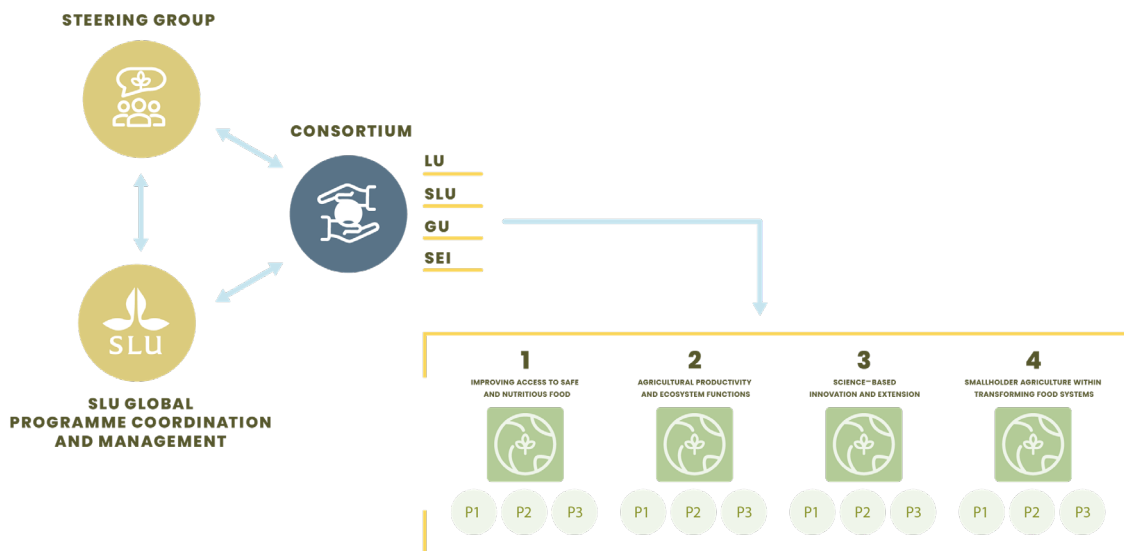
STEERING GROUP

CONSORTIUM

LU

SLU

GU

SEI

SLU

SLU GLOBAL PROGRAMME COORDINATION AND MANAGEMENT

1
IMPROVING ACCESS TO SAFE AND NUTRITIOUS FOOD

P1 P2 P3

2
AGRICULTURAL PRODUCTIVITY AND ECOSYSTEM FUNCTIONS

P1 P2 P3

3
SCIENCE–BASED INNOVATION AND EXTENSION

P1 P2 P3

4
SMALLHOLDER AGRICULTURE WITHIN TRANSFORMING FOOD SYSTEMS

P1 P2 P3